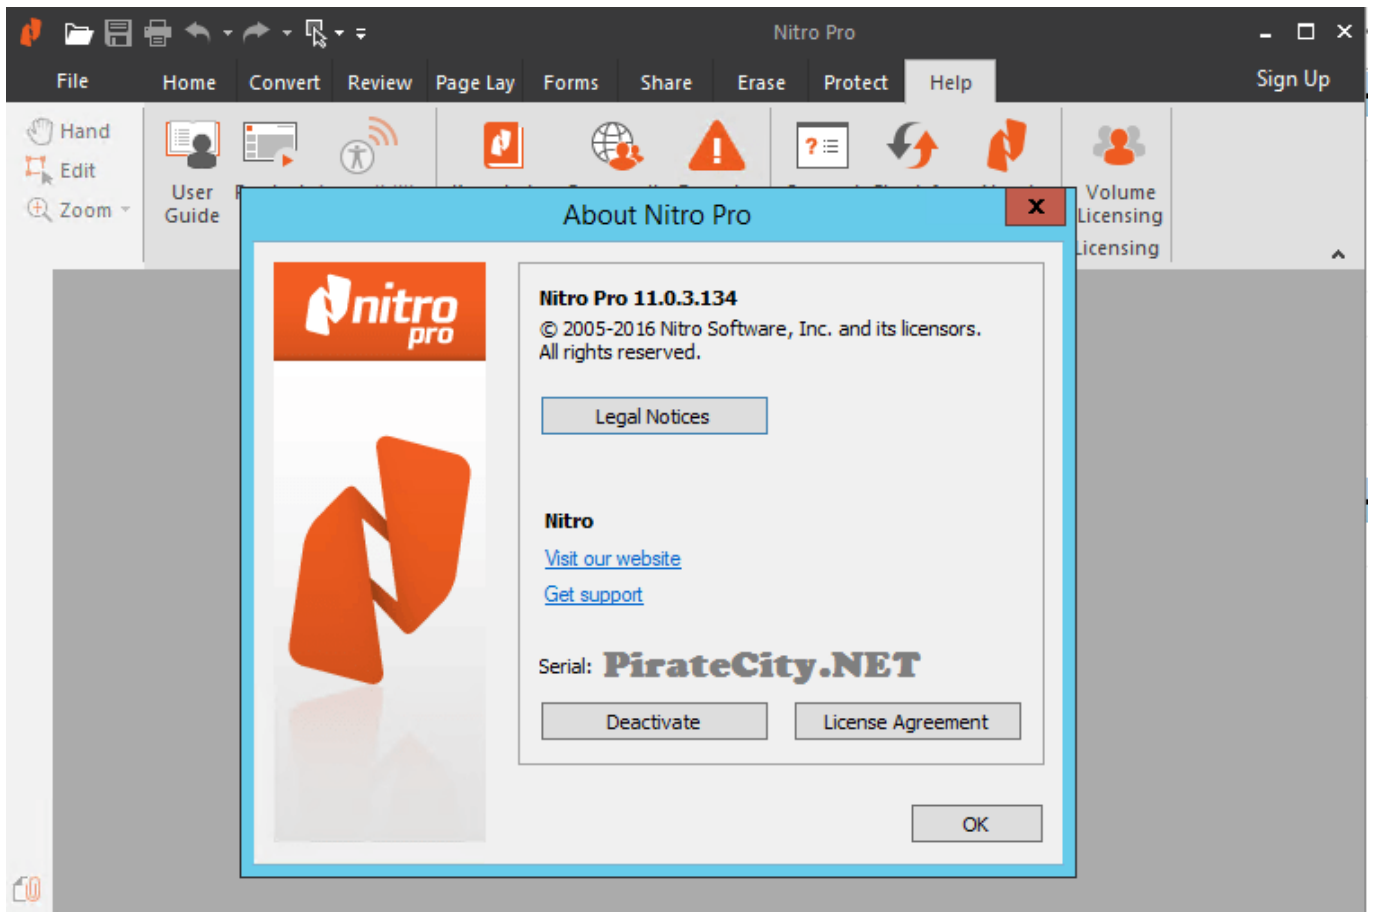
Nitro Pro

File Home Convert Review Page Lay Forms Share Erase Protect Help Sign Up

Hand
Edit
Zoom

User Guide

Volume Licensing
Licensing

About Nitro Pro

nitro pro

Nitro Pro 11.0.3.134
© 2005-2016 Nitro Software, Inc. and its licensors.
All rights reserved.

Legal Notices

Nitro
Visit our website
Get support

Serial: PirateCity.NET

Deactivate
License Agreement

OK